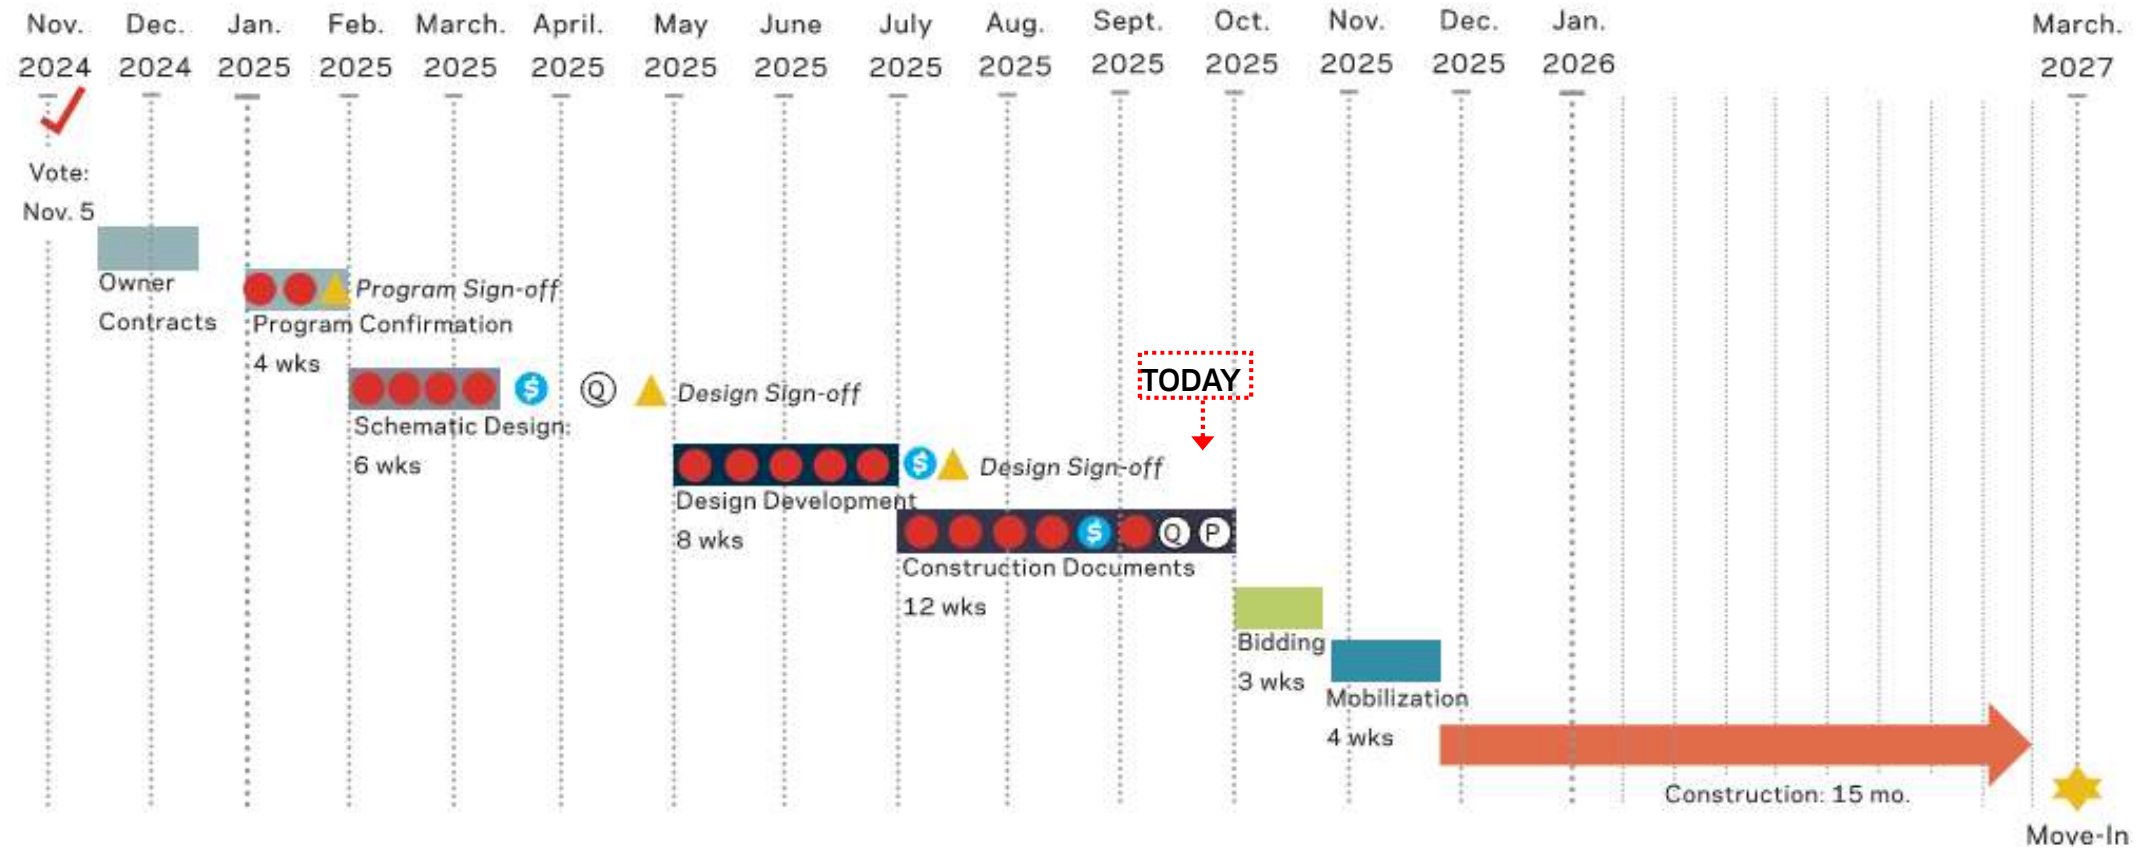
Nov. 2024 | Dec. 2024 | Jan. 2025 | Feb. 2025 | March. 2025 | April. 2025 | May 2025 | June 2025 | July 2025 | Aug. 2025 | Sept. 2025 | Oct. 2025 | Nov. 2025 | Dec. 2025 | Jan. 2026 | March. 2027

Vote: Nov. 5

Owner Contracts

Program Sign-off
Program Confirmation
4 wks

$ Q Design Sign-off
Schematic Design
6 wks

TODAY

$ Design Sign-off
Design Development
8 wks

$ Q P
Construction Documents
12 wks

Bidding
3 wks

Mobilization
4 wks

Construction: 15 mo.

Move-In